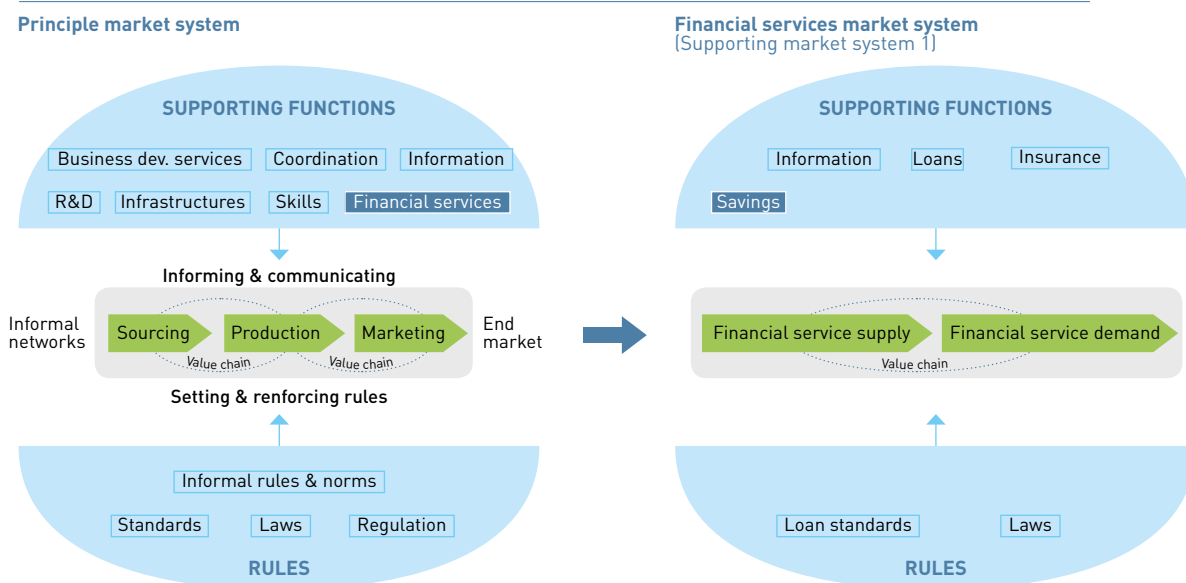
Principle market system

SUPPORTING FUNCTIONS

Business dev. services
Coordination
Information
R&D
Infrastructures
Skills
Financial services

Informing & communicating

Informal networks
Sourcing
Production
Marketing
End market
Value chain
Value chain

Setting & renforcing rules

Informal rules & norms
Standards
Laws
Regulation

RULES

Financial services market system
(Supporting market system 1)

SUPPORTING FUNCTIONS

Information
Loans
Insurance
Savings

Financial service supply
Financial service demand
Value chain

Loan standards
Laws

RULES